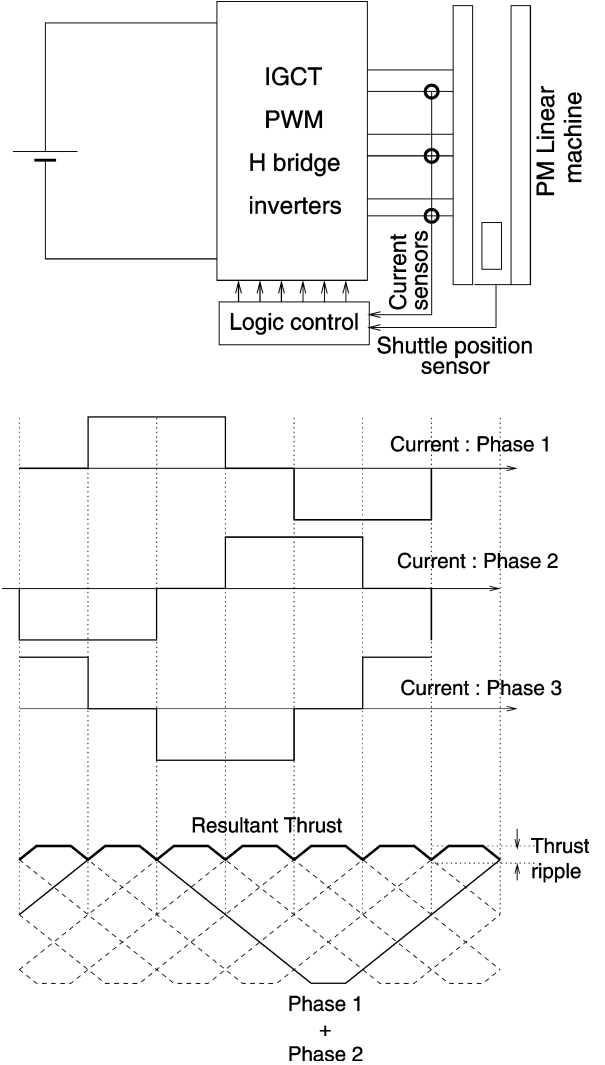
IGCT
PWM
H bridge
inverters

PM Linear machine

Current sensors

Logic control

Shuttle position sensor

Current : Phase 1

Current : Phase 2

Current : Phase 3

Resultant Thrust

Thrust ripple

Phase 1
+
Phase 2